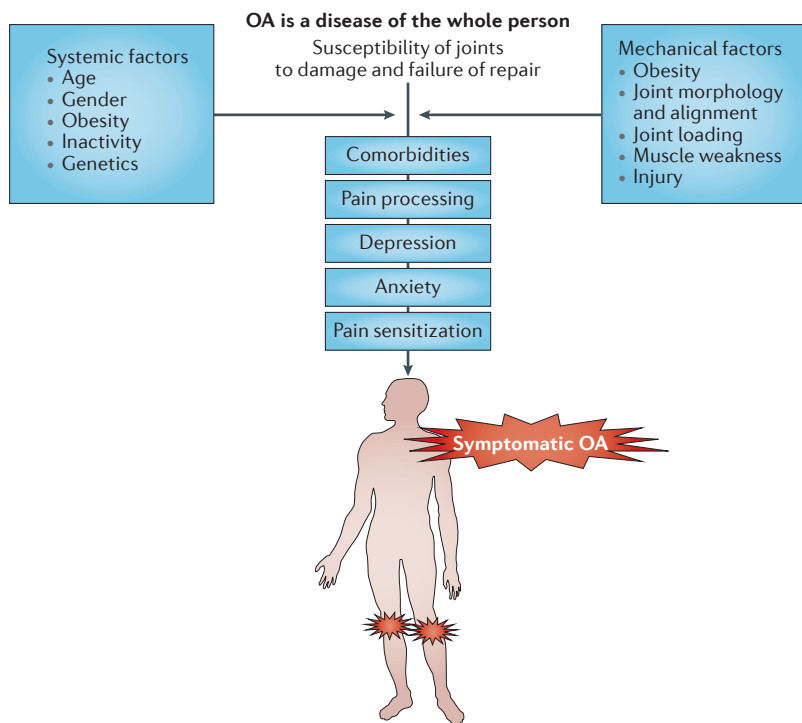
OA is a disease of the whole person

Susceptibility of joints to damage and failure of repair

Systemic factors
• Age
• Gender
• Obesity
• Inactivity
• Genetics

Mechanical factors
• Obesity
• Joint morphology and alignment
• Joint loading
• Muscle weakness
• Injury

Comorbidities

Pain processing

Depression

Anxiety

Pain sensitization

Symptomatic OA